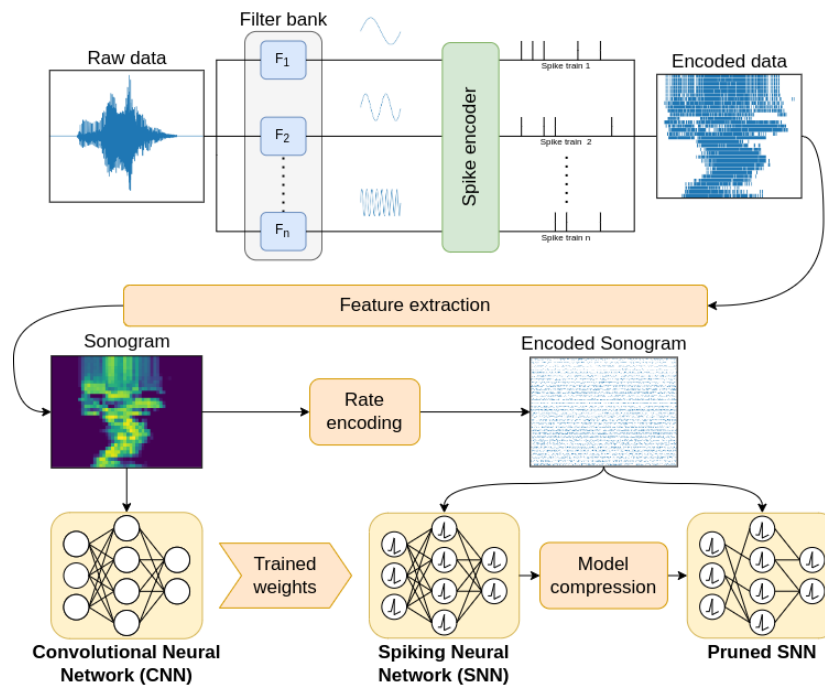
Raw data

Filter bank

$F_1$

$F_2$

$F_n$

Spike encoder

Spike train 1

Spike train 2

Spike train n

Encoded data

Feature extraction

Sonogram

Rate encoding

Encoded Sonogram

Trained weights

Model compression

Convolutional Neural Network (CNN)

Spiking Neural Network (SNN)

Pruned SNN